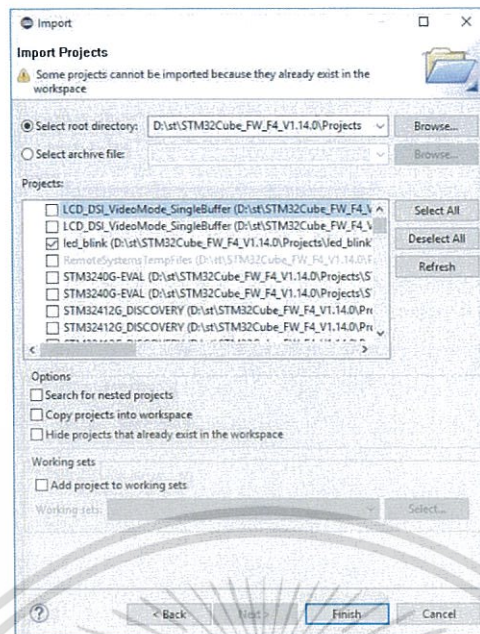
Import

Import Projects

Some projects cannot be imported because they already exist in the workspace

Select root directory: D:\st\STM32Cube_FW_F4_V1.14.0\Projects

Browse...

Select archive file:

Browse...

Projects:

LCD_DSI_VideoMode_SingleBuffer (D:\st\STM32Cube_FW_F4_V

LCD_DSI_VideoMode_SingleBuffer (D:\st\STM32Cube_FW_F4_V

led_blink (D:\st\STM32Cube_FW_F4_V1.14.0\Projects\led_blink

RemoteSystemsTempFiles (D:\st\STM32Cube_FW_F4_V1.14.0\F

STM3240G-EVAL (D:\st\STM32Cube_FW_F4_V1.14.0\Projects\S

STM3240G-EVAL (D:\st\STM32Cube_FW_F4_V1.14.0\Projects\S

STM32412G_DISCOVERY (D:\st\STM32Cube_FW_F4_V1.14.0\Pr

STM32412G_DISCOVERY (D:\st\STM32Cube_FW_F4_V1.14.0\Pr

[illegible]

Select All

Deselect All

Refresh

Options

Search for nested projects

Copy projects into workspace

Hide projects that already exist in the workspace

Working sets

Add project to working sets

Working sets:

Select...

< Back

Next >

Finish

Cancel